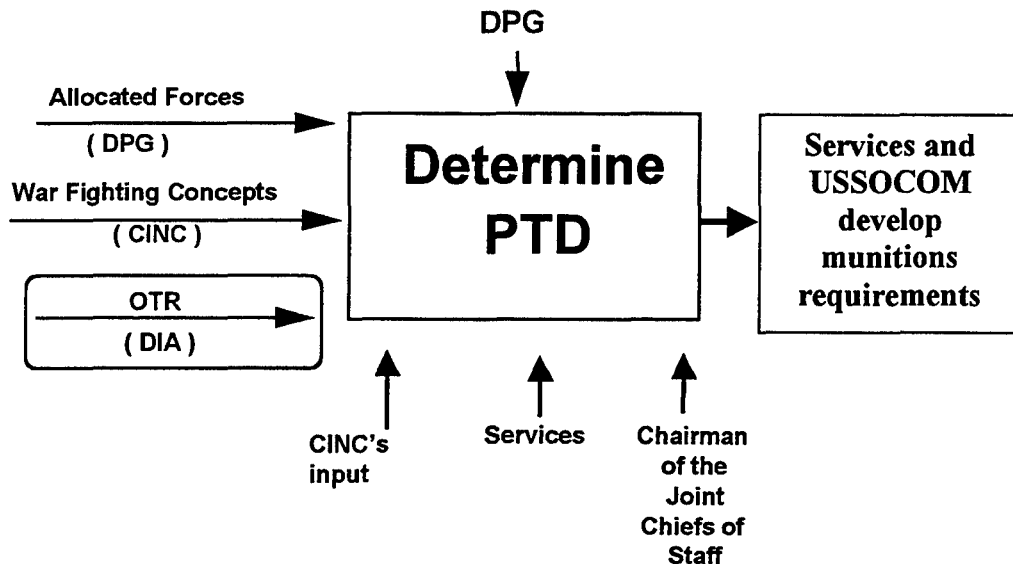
DPG

Allocated Forces
( DPG )

War Fighting Concepts
( CINC )

OTR
( DIA )

Determine PTD

Services and USSOCOM develop munitions requirements

CINC's input

Services

Chairman of the Joint Chiefs of Staff